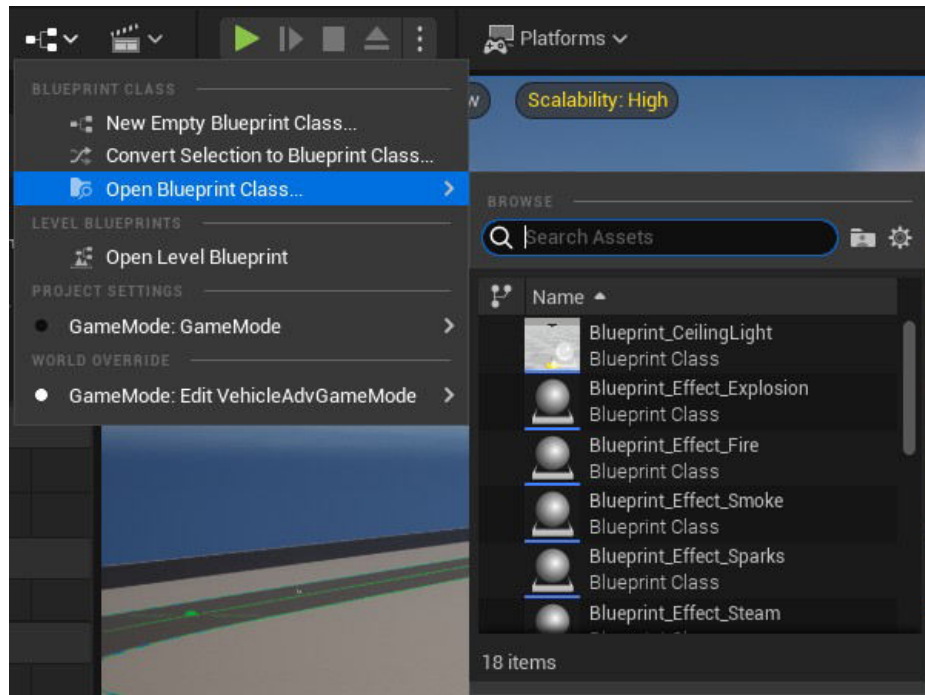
Platforms

BLUEPRINT CLASS

New Empty Blueprint Class...

Convert Selection to Blueprint Class...

Open Blueprint Class...

LEVEL BLUEPRINTS

Open Level Blueprint

PROJECT SETTINGS

GameMode: GameMode

WORLD OVERRIDE

GameMode: Edit VehicleAdvGameMode

Scalability: High

BROWSE

Search Assets

Name

Blueprint_CeilingLight
Blueprint Class

Blueprint_Effect_Explosion
Blueprint Class

Blueprint_Effect_Fire
Blueprint Class

Blueprint_Effect_Smoke
Blueprint Class

Blueprint_Effect_Sparks
Blueprint Class

Blueprint_Effect_Steam

18 items